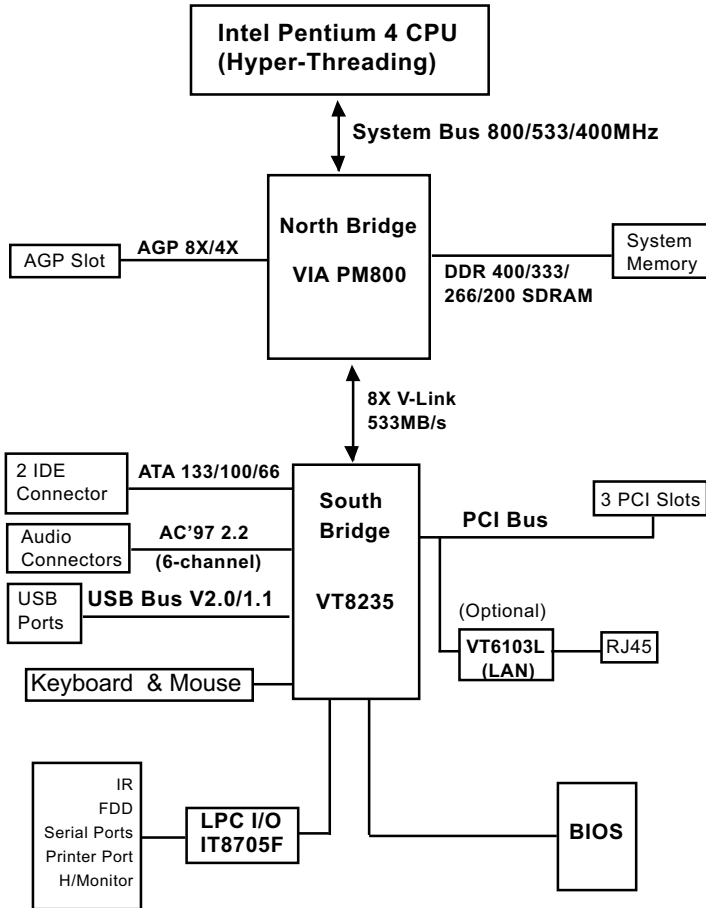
Intel Pentium 4 CPU
(Hyper-Threading)

System Bus 800/533/400MHz

AGP Slot

AGP 8X/4X

North Bridge

VIA PM800

DDR 400/333/
266/200 SDRAM

System
Memory

8X V-Link
533MB/s

2 IDE
Connector

ATA 133/100/66

Audio
Connectors

AC'97 2.2
(6-channel)

USB
Ports

USB Bus V2.0/1.1

Keyboard & Mouse

South
Bridge

VT8235

PCI Bus

3 PCI Slots

(Optional)

VT6103L
(LAN)

RJ45

IR
FDD
Serial Ports
Printer Port
H/Monitor

LPC I/O
IT8705F

BIOS